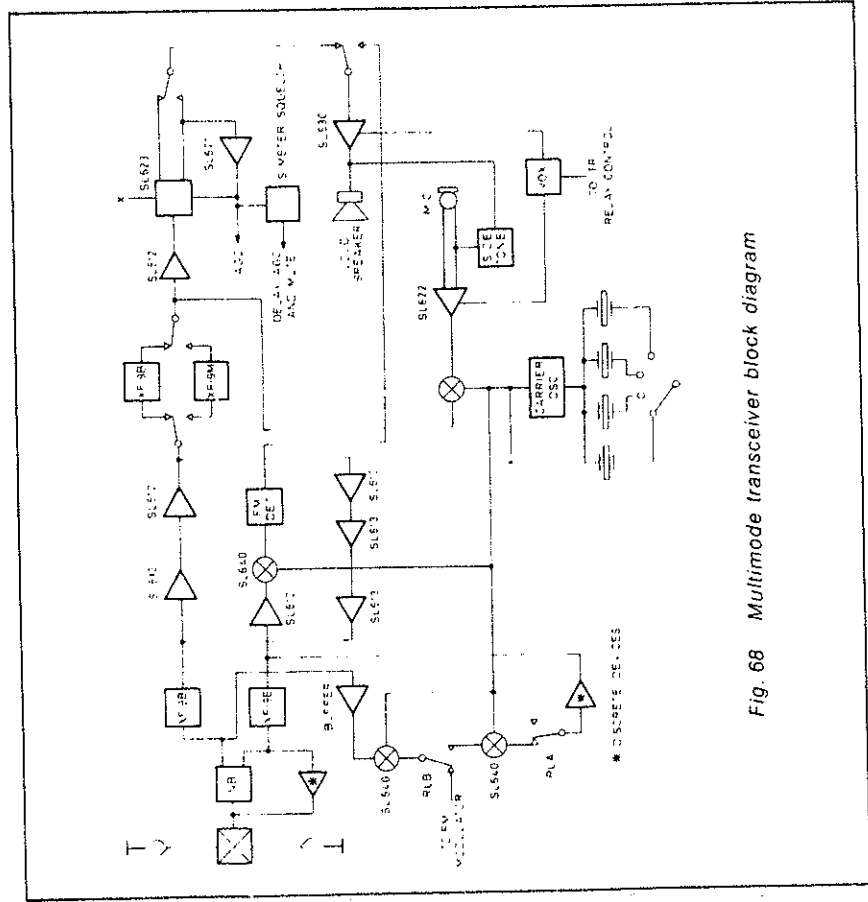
Fig. 68 Multimode transceiver block diagram

SL623
SL622
SL612
SL612
SL612
SL640
SL612
SL612
SL612
SL612
SL630
SL622
SL640
SL640
X
XF 9B
XF 9E
XF 9B
XF 9M
LIB
FM DET
S METER SQUELCH
AGC
DELAY AGC AND MUTE
SPEAKER
MIC
SIDE TONE
VOX
TO TR RELAY CONTROL
CARRIER OSC
BUFFER
RLB
RLA
FROM VFO
* DISCRETE DEVICES